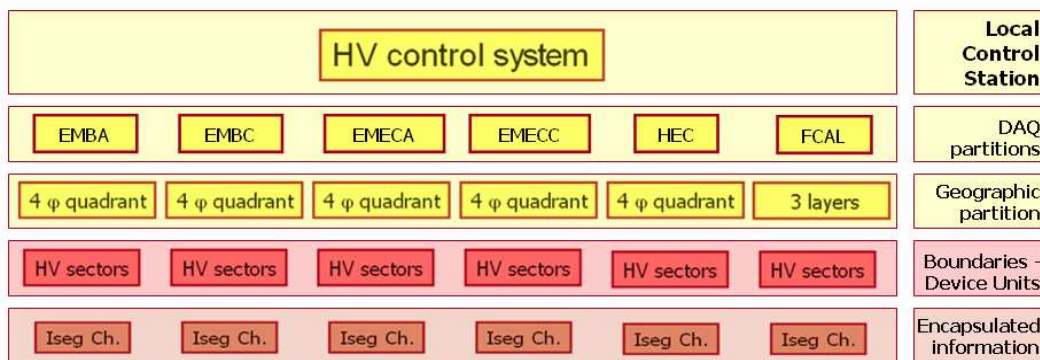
HV control system

EMBA EMBC EMECA EMECC HEC FCAL

4 $\varphi$ quadrant 4 $\varphi$ quadrant 4 $\varphi$ quadrant 4 $\varphi$ quadrant 4 $\varphi$ quadrant 3 layers

HV sectors HV sectors HV sectors HV sectors HV sectors HV sectors

Iseg Ch. Iseg Ch. Iseg Ch. Iseg Ch. Iseg Ch. Iseg Ch.

Local Control Station

DAQ partitions

Geographic partition

Boundaries - Device Units

Encapsulated information